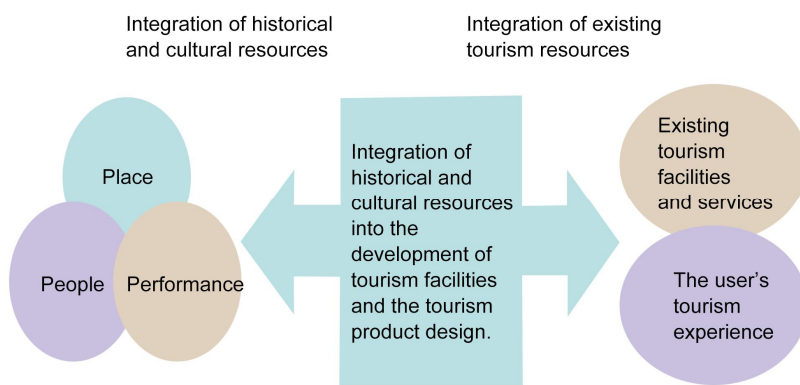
Integration of historical and cultural resources

Integration of existing tourism resources

Place

People

Performance

Integration of historical and cultural resources into the development of tourism facilities and the tourism product design.

Existing tourism facilities and services

The user's tourism experience